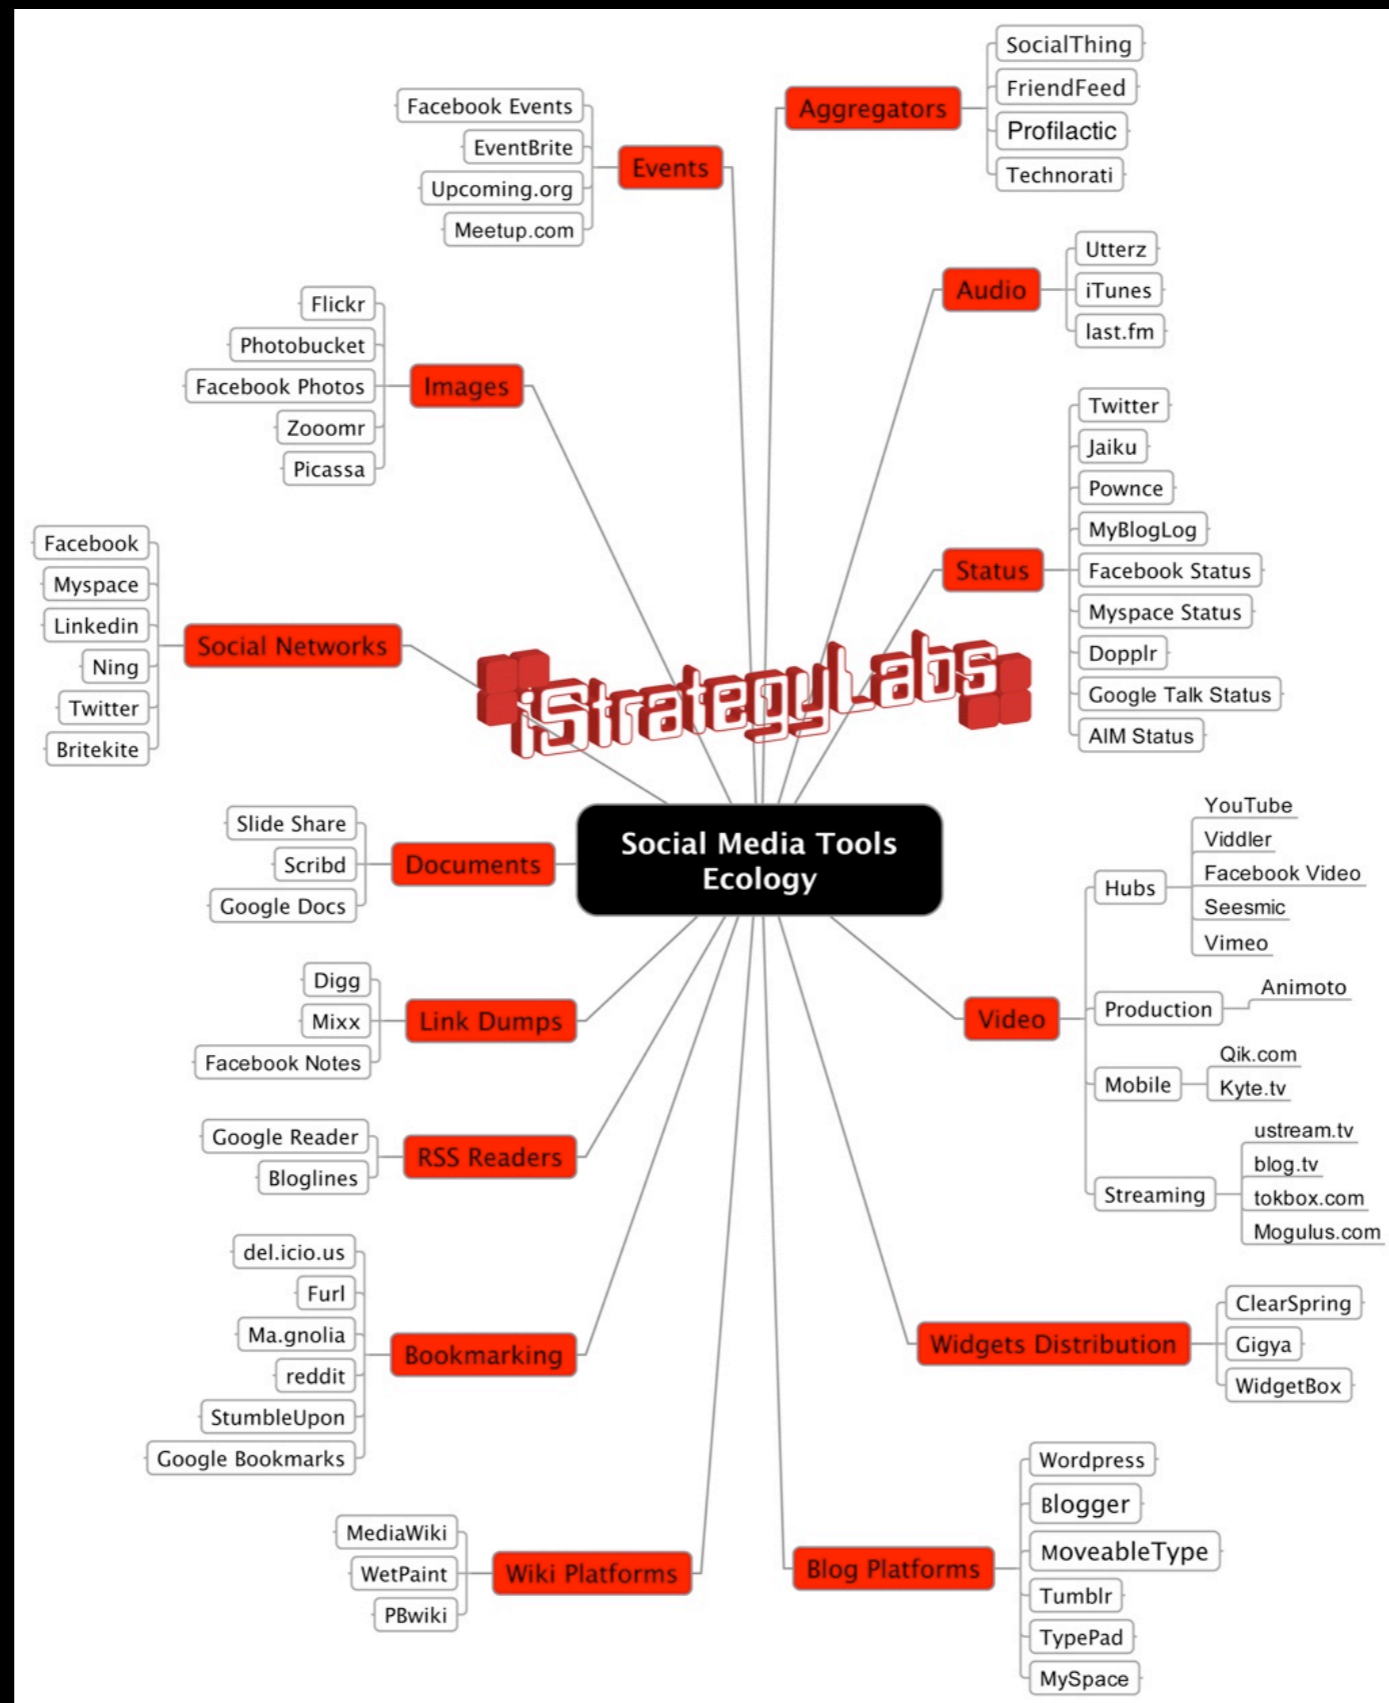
Aggregators
SocialThing
FriendFeed
Profilactic
Technorati

Events
Facebook Events
EventBrite
Upcoming.org
Meetup.com

Audio
Utterz
iTunes
last.fm

Images
Flickr
Photobucket
Facebook Photos
Zooomr
Picassa

Status
Twitter
Jaiku
Pownce
MyBlogLog
Facebook Status
Myspace Status
Dopplr
Google Talk Status
AIM Status

Social Networks
Facebook
Myspace
Linkedin
Ning
Twitter
Britekite

iStrategyLabs

Social Media Tools Ecology

Documents
Slide Share
Scribd
Google Docs

Video
Hubs
YouTube
Viddler
Facebook Video
Seesmic
Vimeo
Production
Animoto
Mobile
Qik.com
Kyte.tv
Streaming
ustream.tv
blog.tv
tokbox.com
Mogulus.com

Link Dumps
Digg
Mixx
Facebook Notes

RSS Readers
Google Reader
Bloglines

Bookmarking
del.icio.us
Furl
Ma.gnolia
reddit
StumbleUpon
Google Bookmarks

Widgets Distribution
ClearSpring
Gigya
WidgetBox

Wiki Platforms
MediaWiki
WetPaint
PBwiki

Blog Platforms
Wordpress
Blogger
MoveableType
Tumblr
TypePad
MySpace